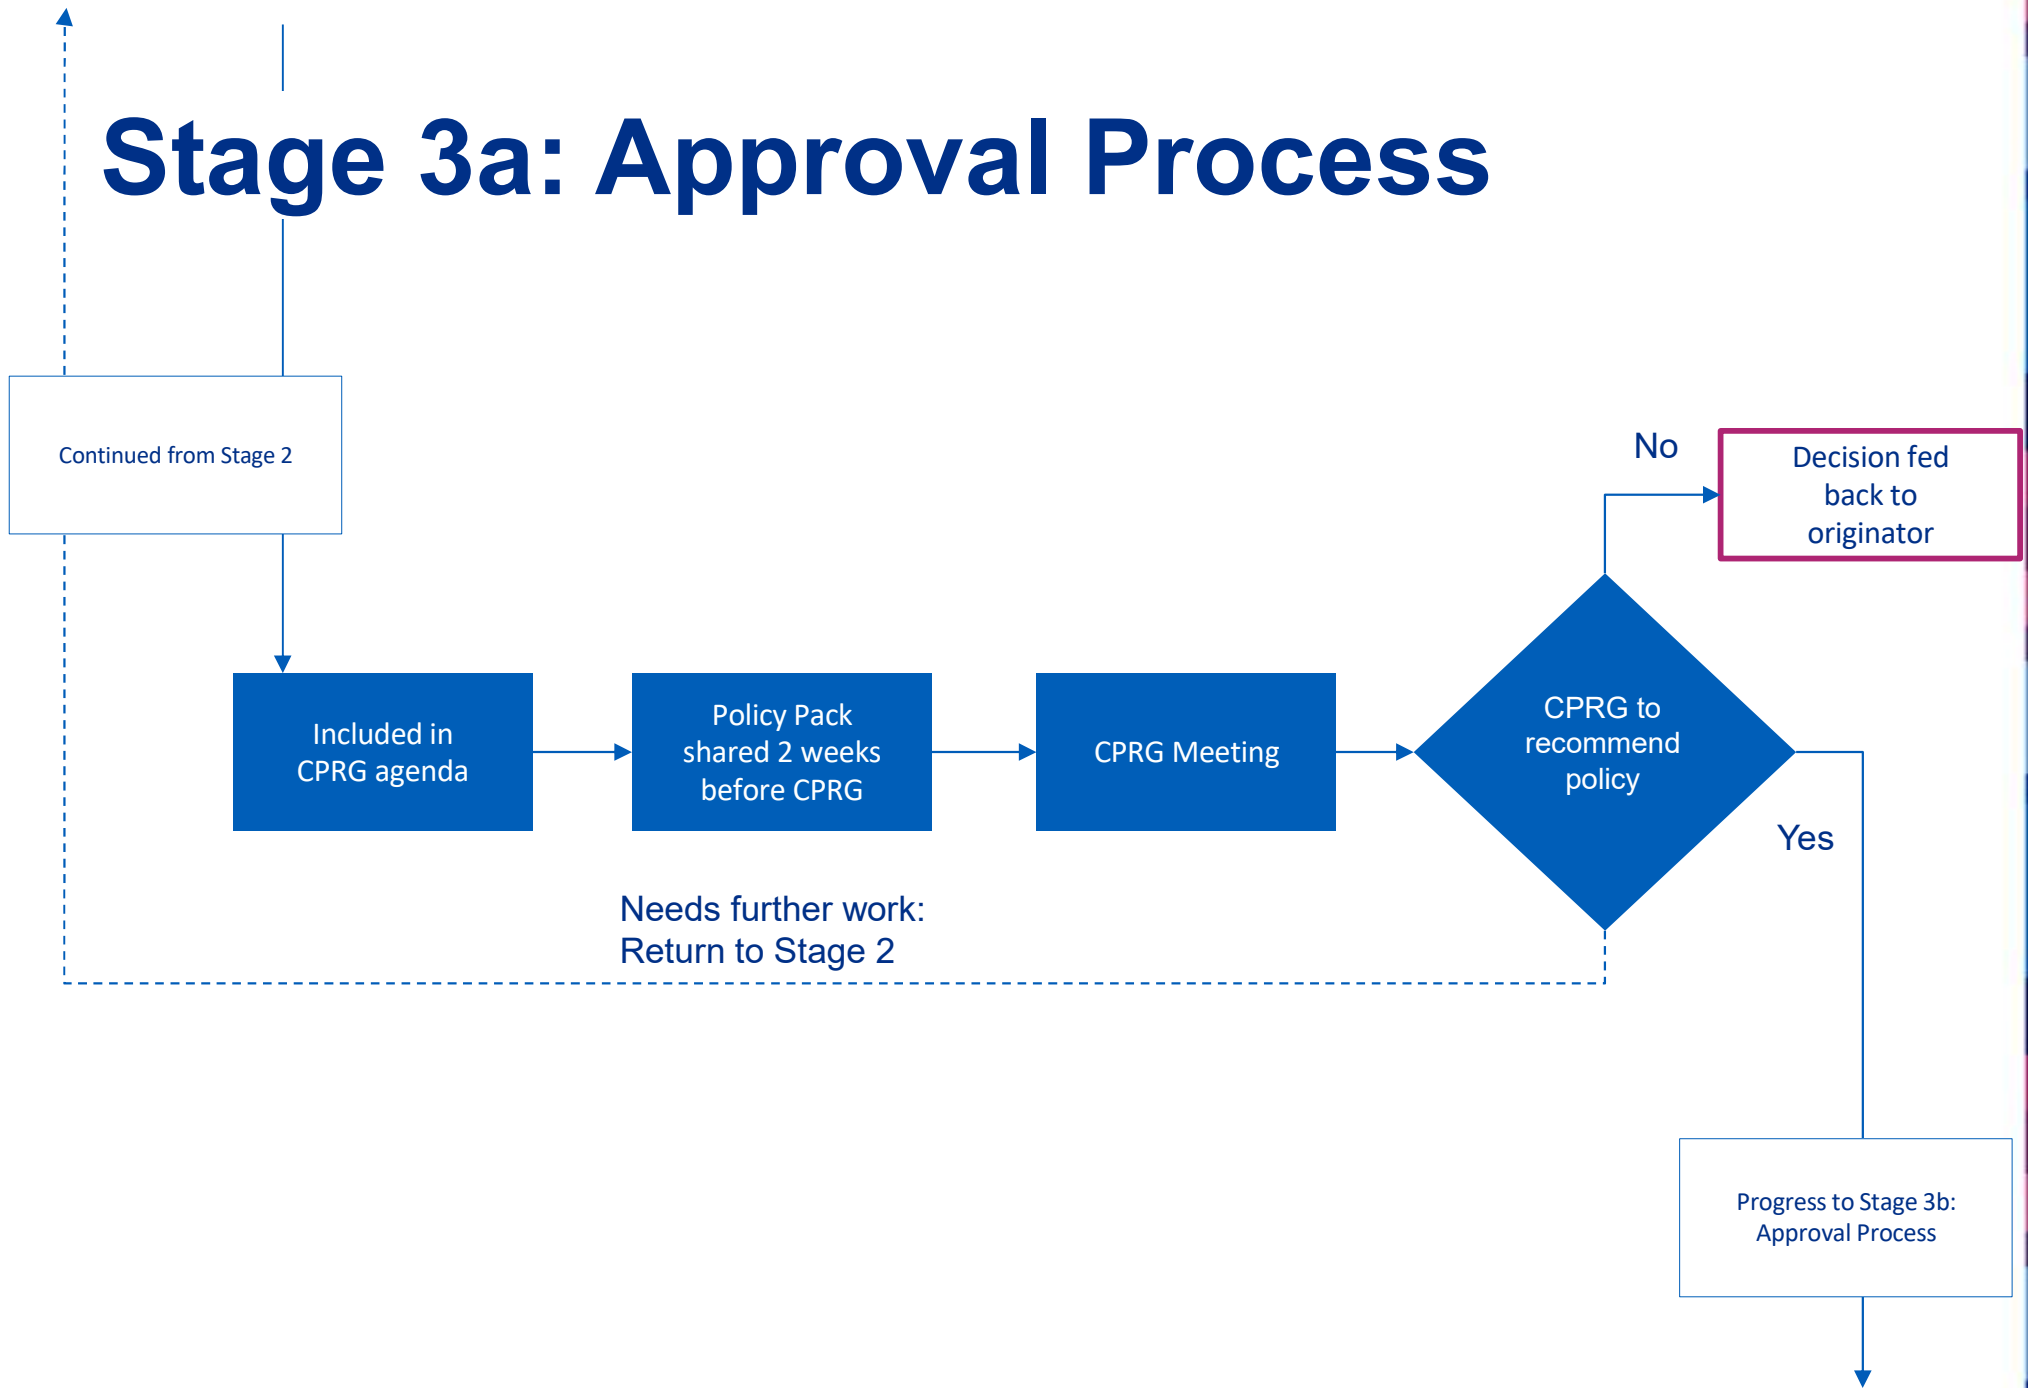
Stage 3a: Approval Process

Continued from Stage 2

Included in CPRG agenda

Policy Pack shared 2 weeks before CPRG

CPRG Meeting

CPRG to recommend policy

No

Decision fed back to originator

Yes

Needs further work: Return to Stage 2

Progress to Stage 3b: Approval Process